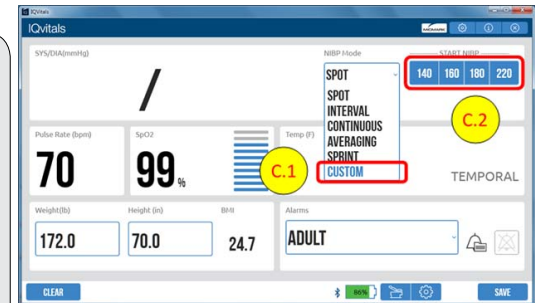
IQVitals
IQvitals

SYS/DIA(mmHg)
/

NIBP Mode
SPOT
SPOT
INTERVAL
CONTINUOUS
AVERAGING
SPRINT
CUSTOM

START NIBP
140 160 180 220

C.2

Pulse Rate (bpm)
70

SpO2
99 %

C.1

Temp (F)
TEMPORAL

Weight(lb)
172.0

Height (in)
70.0

BMI
24.7

Alarms
ADULT

CLEAR
86%
SAVE